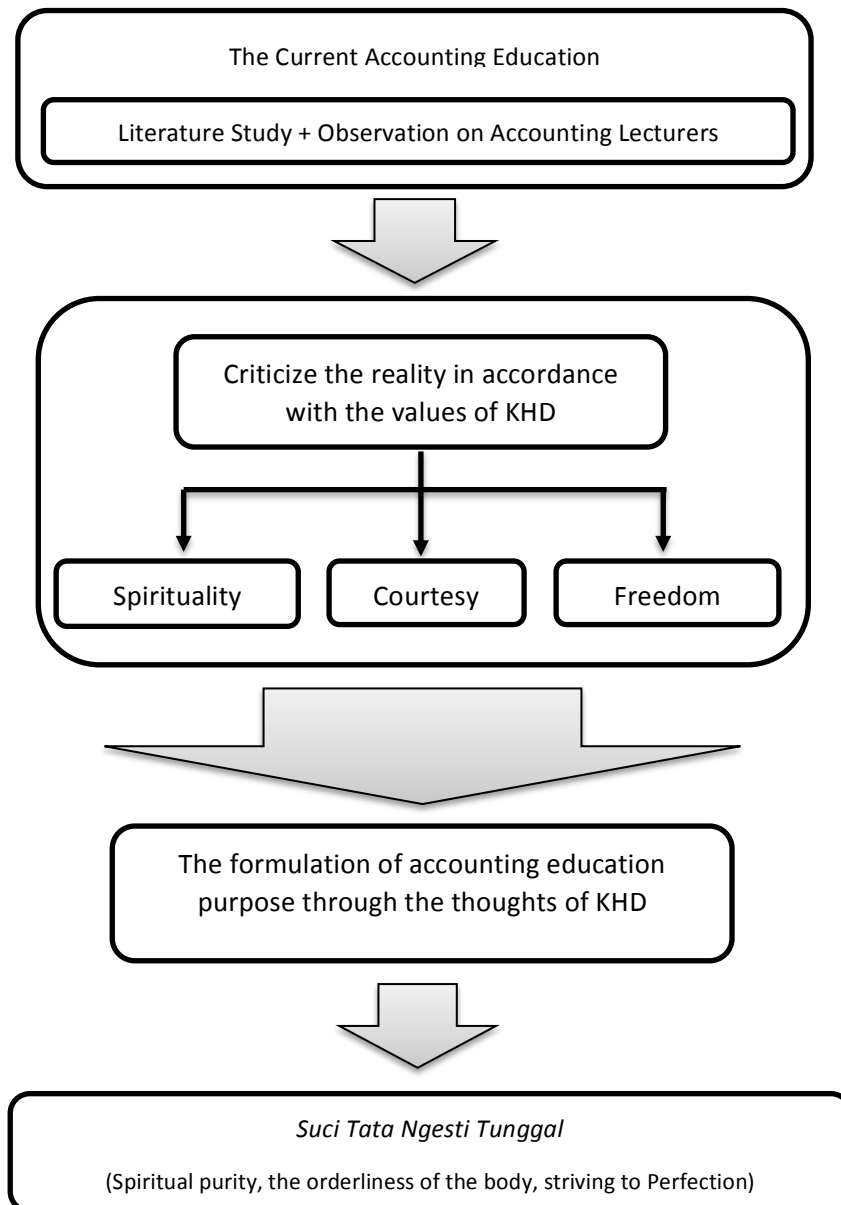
The Current Accounting Education

Literature Study + Observation on Accounting Lecturers

Criticize the reality in accordance with the values of KHD

Spirituality

Courtesy

Freedom

The formulation of accounting education purpose through the thoughts of KHD

*Suci Tata Ngesti Tunggal*

(Spiritual purity, the orderliness of the body, striving to Perfection)